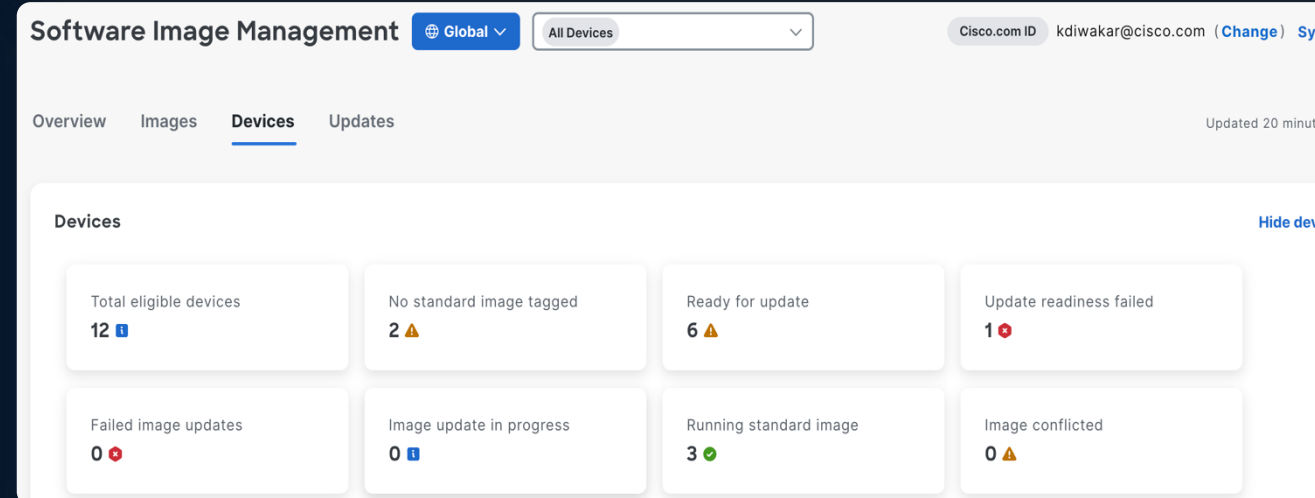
Software Image Management Global All Devices Cisco.com ID kdiwakar@cisco.com (Change) Sy

Overview Images Devices Updates

Updated 20 minut

Devices

Hide dev

Total eligible devices
12

No standard image tagged
2

Ready for update
6

Update readiness failed
1

Failed image updates
0

Image update in progress
0

Running standard image
3

Image conflicted
0